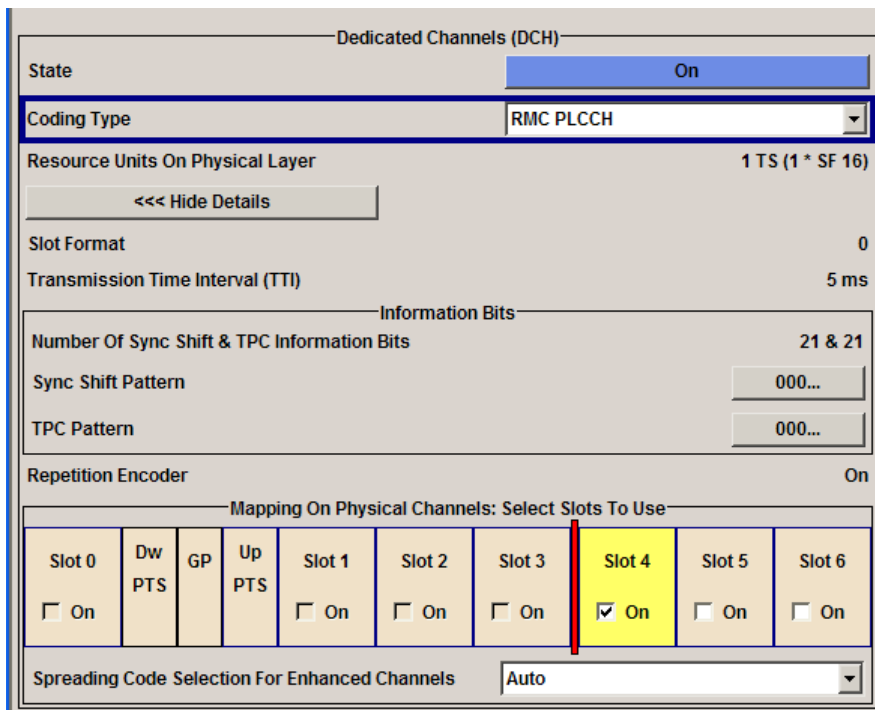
Dedicated Channels (DCH)

State | On

Coding Type | RMC PLCCH

Resource Units On Physical Layer | 1 TS (1 * SF 16)

<<< Hide Details

Slot Format | 0

Transmission Time Interval (TTI) | 5 ms

Information Bits

Number Of Sync Shift & TPC Information Bits | 21 & 21

Sync Shift Pattern | 000...

TPC Pattern | 000...

Repetition Encoder | On

Mapping On Physical Channels: Select Slots To Use

| Slot 0 | Dw PTS | GP | Up PTS | Slot 1 | Slot 2 | Slot 3 | Slot 4 | Slot 5 | Slot 6 |
|---|---|---|---|---|---|---|---|---|---|
| ☐ On | | | | ☐ On | ☐ On | ☐ On | ☑ On | ☐ On | ☐ On |

Spreading Code Selection For Enhanced Channels | Auto